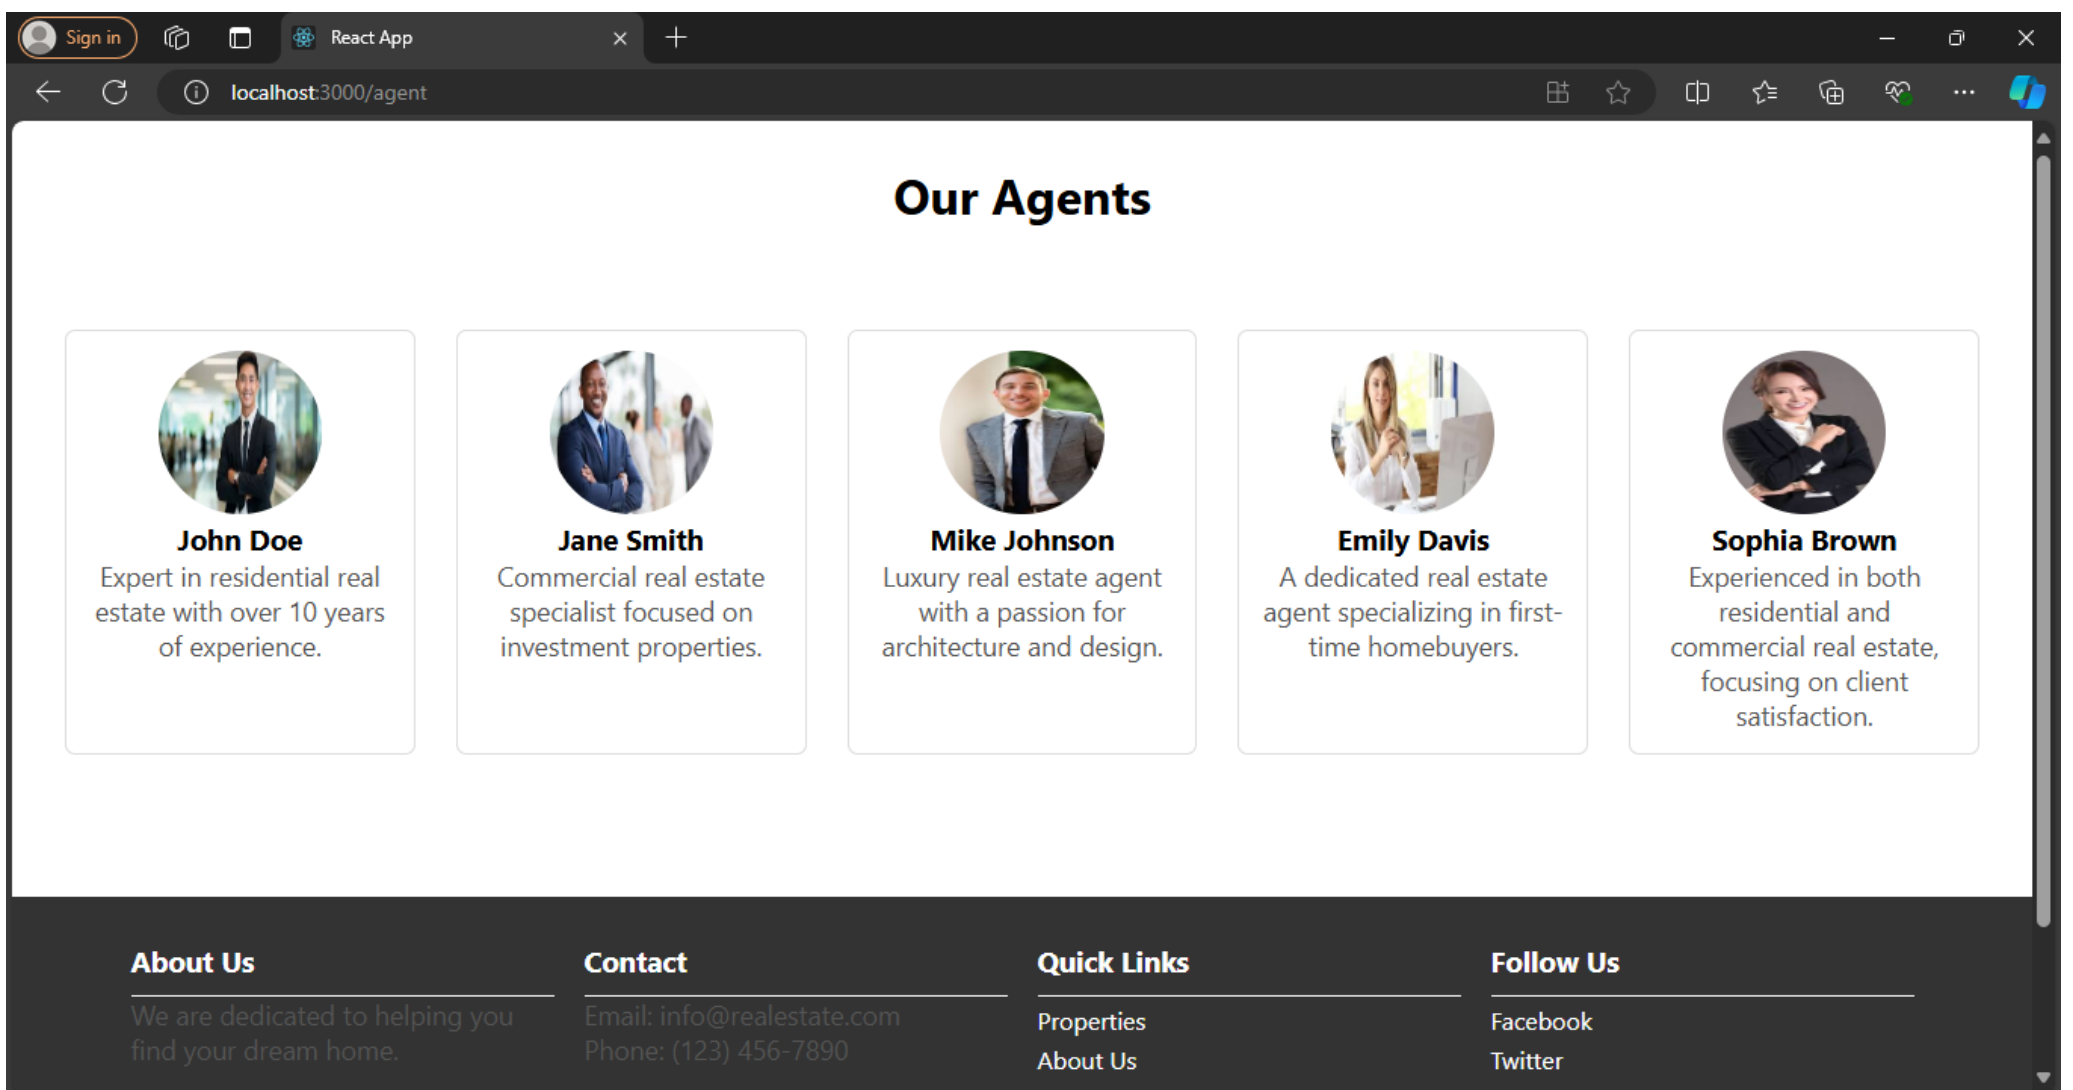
Sign in

React App

localhost:3000/agent

Our Agents

John Doe
Expert in residential real estate with over 10 years of experience.

Jane Smith
Commercial real estate specialist focused on investment properties.

Mike Johnson
Luxury real estate agent with a passion for architecture and design.

Emily Davis
A dedicated real estate agent specializing in first-time homebuyers.

Sophia Brown
Experienced in both residential and commercial real estate, focusing on client satisfaction.

About Us
We are dedicated to helping you find your dream home.

Contact
Email: info@realestate.com
Phone: (123) 456-7890

Quick Links
Properties
About Us

Follow Us
Facebook
Twitter